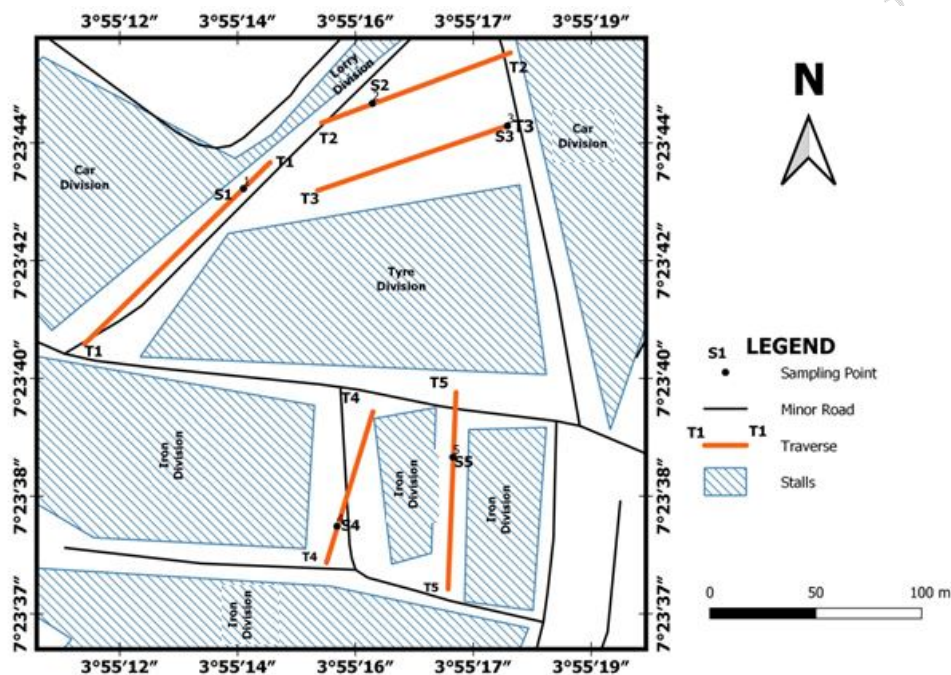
3°55′12″ 3°55′14″ 3°55′16″ 3°55′17″ 3°55′19″

7°23′44″
7°23′42″
7°23′40″
7°23′38″
7°23′37″

7°23′44″
7°23′42″
7°23′40″
7°23′38″
7°23′37″

Lorry Division
S2
T2
T2
T3
S3
T3
Car Division
Car Division
T1
S1
T1
Tyre Division
T5
T4
Iron Division
Iron Division
S5
Iron Division
S4
T4
T5
Iron Division

3°55′12″ 3°55′14″ 3°55′16″ 3°55′17″ 3°55′19″

N

LEGEND
S1
Sampling Point
Minor Road
T1 T1
Traverse
Stalls

0 50 100 m